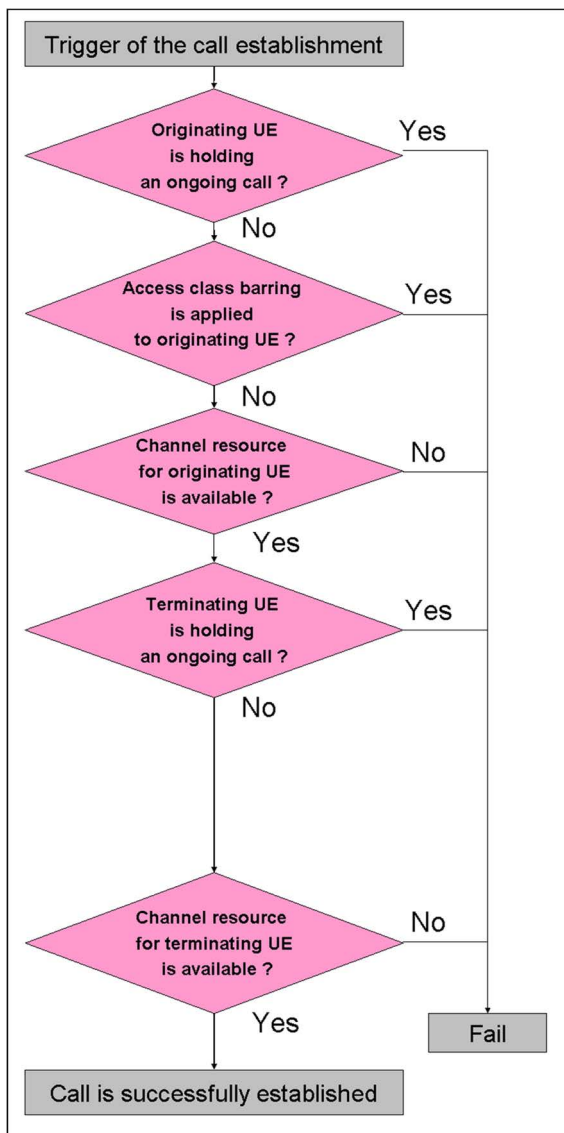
Trigger of the call establishment

Originating UE is holding an ongoing call ?

Yes

No

Access class barring is applied to originating UE ?

Yes

No

Channel resource for originating UE is available ?

No

Yes

Terminating UE is holding an ongoing call ?

Yes

No

Channel resource for terminating UE is available ?

No

Yes

Fail

Call is successfully established